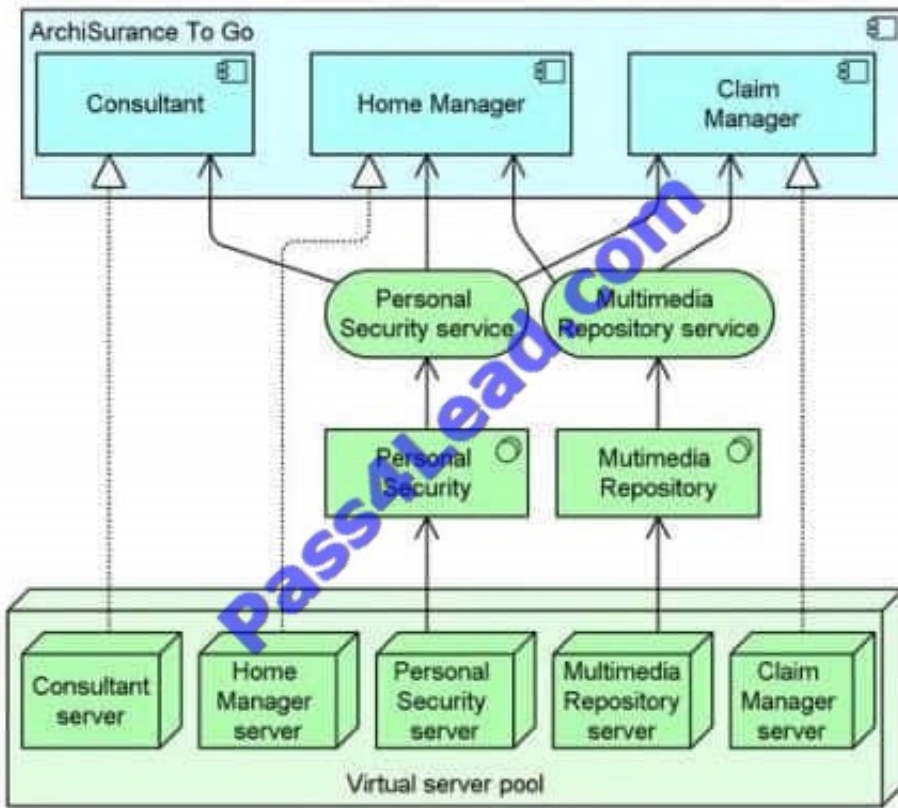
ArchiSurance To Go

Consultant

Home Manager

Claim Manager

Personal Security service

Multimedia Repository service

Personal Security

Mutimedia Repository

Consultant server

Home Manager server

Personal Security server

Multimedia Repository server

Claim Manager server

Virtual server pool

pass4lead.com